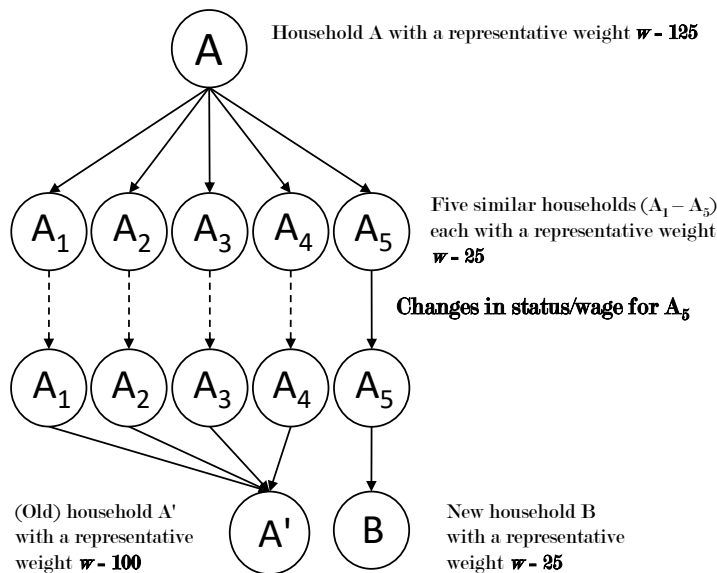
A

Household A with a representative weight $w$ - 125

$A_1$ $A_2$ $A_3$ $A_4$ $A_5$

Five similar households ($A_1 - A_5$) each with a representative weight $w$ - 25

Changes in status/wage for $A_5$

$A_1$ $A_2$ $A_3$ $A_4$ $A_5$

(Old) household A' with a representative weight $w$ - 100

A'

B

New household B with a representative weight $w$ - 25